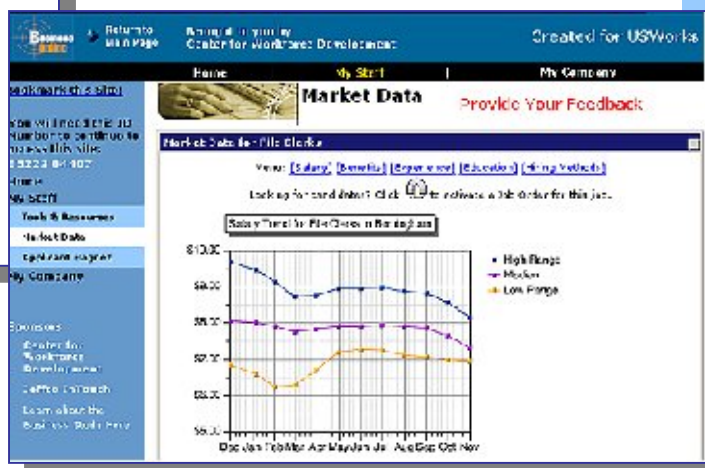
Business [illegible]

Return to Main Page

Bowling Green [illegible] Center for Workforce Development

Created for USWorks

Home

My Start

My Company

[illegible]

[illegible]

My Start

Tools & Resources

Market Data

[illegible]

My Company

Sponsors

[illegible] Workforce Development

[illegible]

Learn about the Business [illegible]

Market Data

Provide Your Feedback

Market Data for File Clerks

View: [Salary] [Benefits] [Experience] [Education] [Hiring Methods]

Looking for candidates? Click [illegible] to activate a Job Order for this job.

Salary Trend for File Clerks in Bowling Green

$10.00

$9.00

$8.00

$7.00

$6.00

$5.00

Dec Jan Feb Mar Apr May Jun Jul Aug Sep Oct Nov

High Range

Median

Low Range